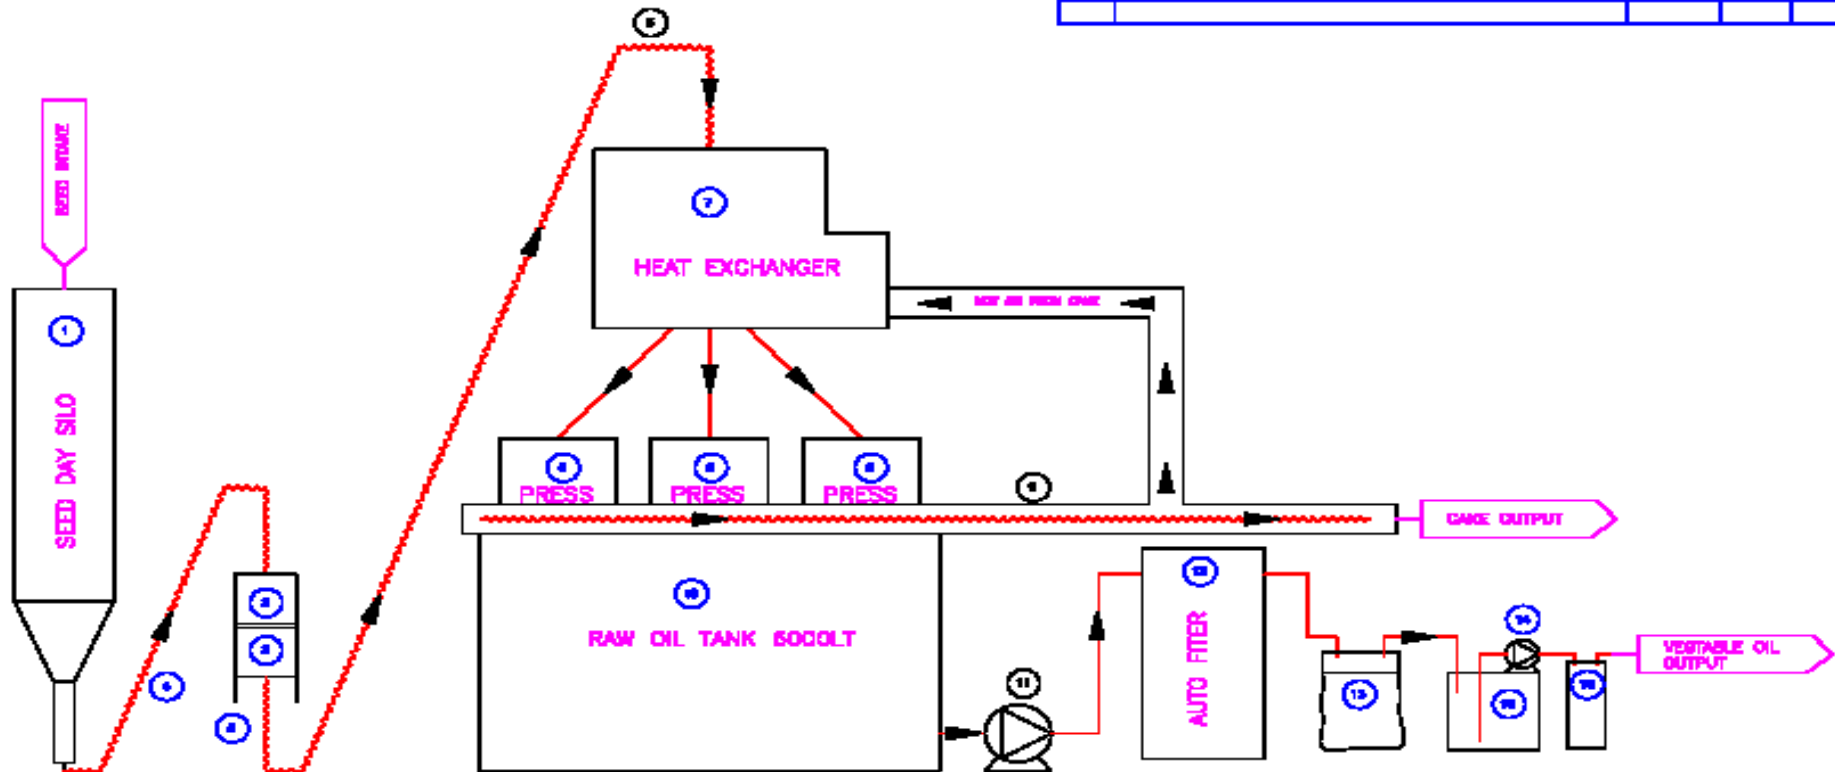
5

SEED INTAKE

1

SEED DAY SILO

7

HEAT EXCHANGER

HOT AIR FROM CAKE

8

PRESS

8

PRESS

8

PRESS

9

CAKE OUTPUT

10

RAW OIL TANK 60COLT

6

2

3

4

11

12

AUTO FITER

13

14

15

16

VEGETABLE OIL OUTPUT